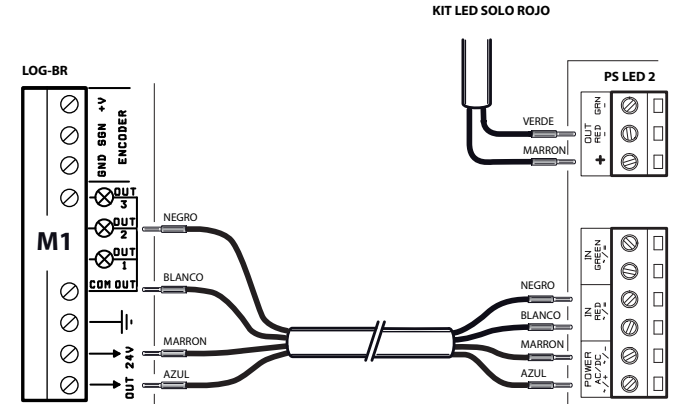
KIT LED SOLO ROJO

LOG-BR

PS LED 2

GND SGN +V
ENCODER

OUT 3
OUT 2
OUT 1
COM OUT

M1

OUT 24V

VERDE
MARRON

OUT
GRN -
RED -
+

NEGRO
BLANCO
MARRON
AZUL

NEGRO
BLANCO
MARRON
AZUL

IN
GREEN
+/-
-/+

IN
RED
+/-
-/+

POWER
AC/DC
-/+
+/-